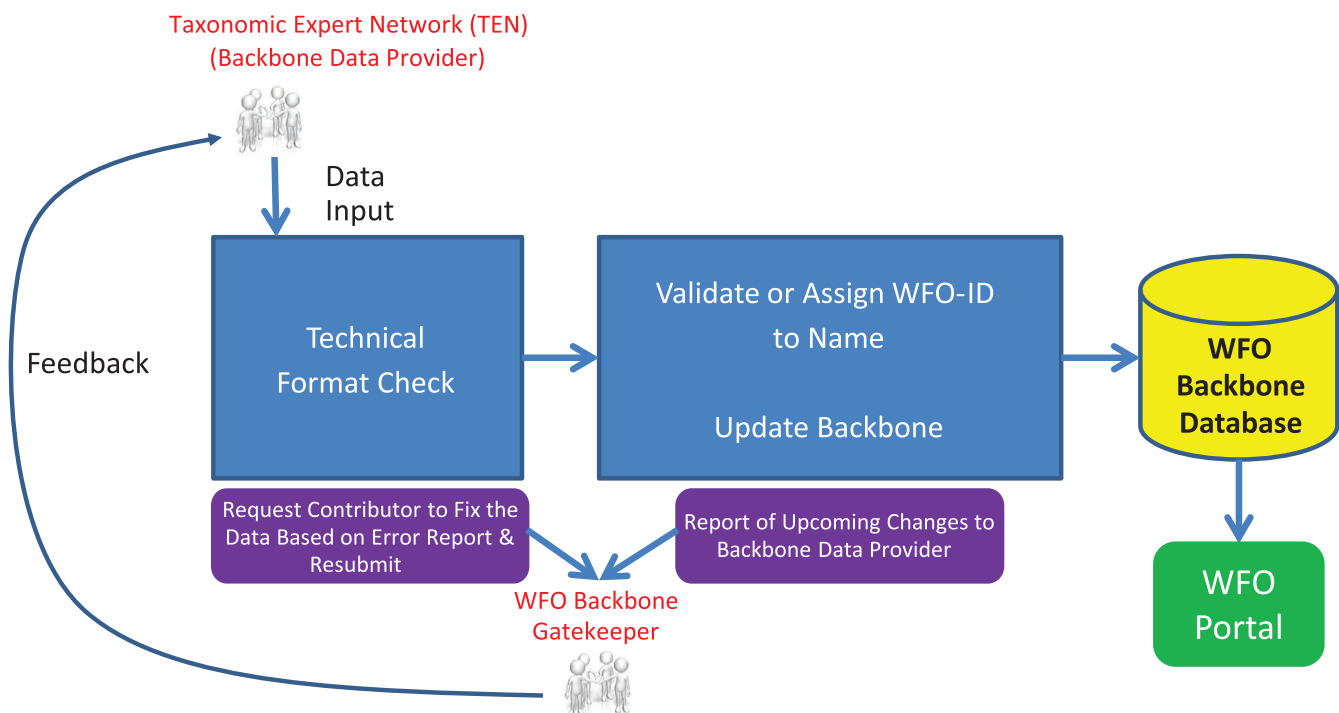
Taxonomic Expert Network (TEN)
(Backbone Data Provider)

Data Input

Feedback

Technical Format Check

Validate or Assign WFO-ID to Name

Update Backbone

WFO Backbone Database

Request Contributor to Fix the Data Based on Error Report & Resubmit

Report of Upcoming Changes to Backbone Data Provider

WFO Backbone Gatekeeper

WFO Portal